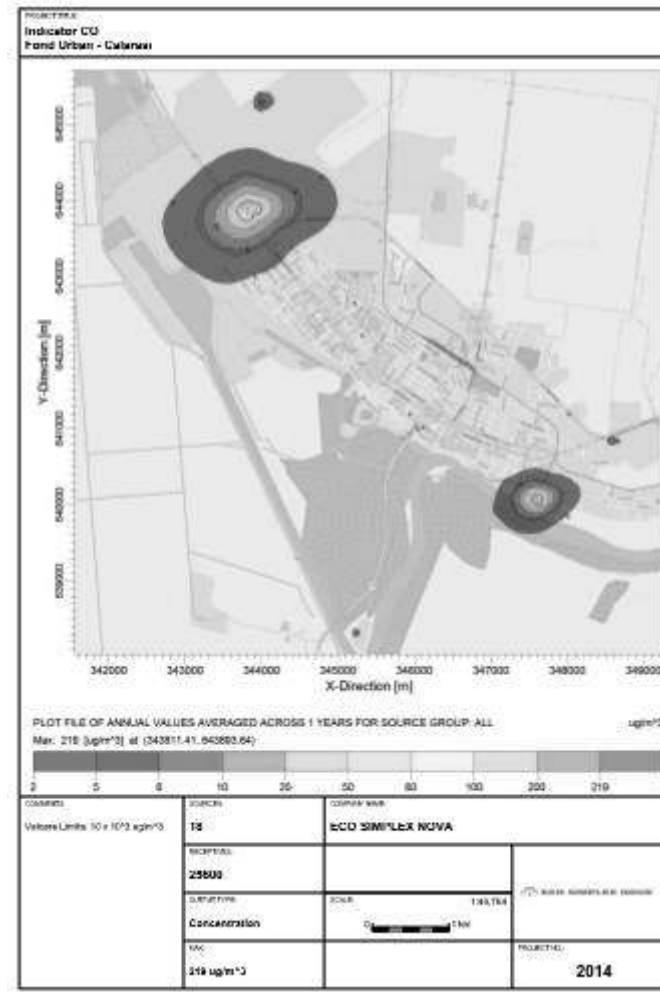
PROJECT TITLE:
Indicator CO
Fond Urban - Calarasi

Y-Direction [m]

646000
644000
643000
642000
641000
640000
639000

342000 343000 344000 345000 346000 347000 348000 349000
X-Direction [m]

PLOT FILE OF ANNUAL VALUES AVERAGED ACROSS 1 YEARS FOR SOURCE GROUP: ALL
ug/m^3
Max: 219 [ug/m^3] at (343811.41, 643893.64)

2 5 8 10 20 50 80 100 200 219

COMMENTS:
Valoare Limita: 10 x 10^3 ug/m^3

SOURCES:
18

RECEPTORS:
25600

OUTPUT TYPE:
Concentration

MAX:
219 ug/m^3

COMPANY NAME:
ECO SIMPLEX NOVA

SCALE:
1:65,794

0 2 km

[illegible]

PROJECT NO.:
2014